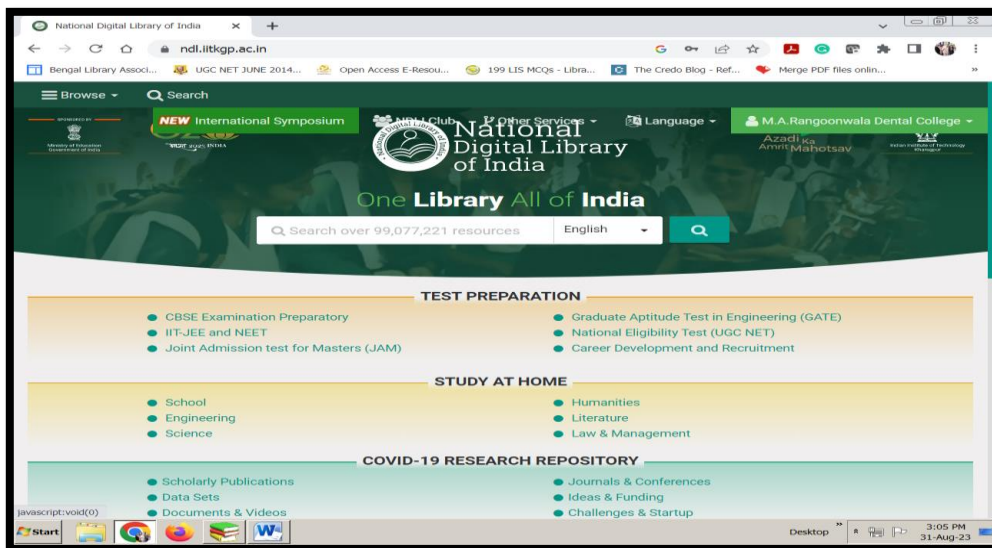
National Digital Library of India ×
ndl.iitkgp.ac.in
Bengal Library Associ... UGC NET JUNE 2014... Open Access E-Resou... 199 LIS MCQs - Libra... The Credo Blog - Ref... Merge PDF files onlin...

Browse Search
NEW International Symposium NDLI Club Other Services Language M.A.Rangoonwala Dental College
SPONSORED BY
Ministry of Education Government of India
National Digital Library of India
Azadi Ka Amrit Mahotsav
Indian Institute of Technology Kharagpur
One Library All of India
Search over 99,077,221 resources English

TEST PREPARATION
CBSE Examination Preparatory
IIT-JEE and NEET
Joint Admission test for Masters (JAM)
Graduate Aptitude Test in Engineering (GATE)
National Eligibility Test (UGC NET)
Career Development and Recruitment

STUDY AT HOME
School
Engineering
Science
Humanities
Literature
Law & Management

COVID-19 RESEARCH REPOSITORY
Scholarly Publications
Data Sets
Documents & Videos
Journals & Conferences
Ideas & Funding
Challenges & Startup

javascript:void(0)
Start
Desktop
3:05 PM
31-Aug-23